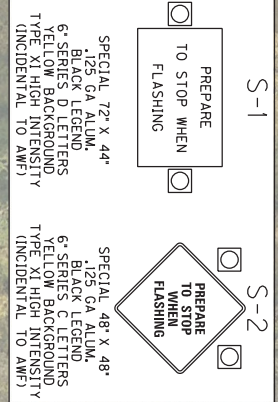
S-1

PREPARE TO STOP WHEN FLASHING

SPECIAL 72" X 44"
.125 GA ALUM.
BLACK LEGEND
6" SERIES D LETTERS
YELLOW BACKGROUND
TYPE XI HIGH INTENSITY
(INCIDENTAL TO AWF)

S-2

PREPARE TO STOP WHEN FLASHING

SPECIAL 48" X 48"
.125 GA ALUM.
BLACK LEGEND
6" SERIES C LETTERS
YELLOW BACKGROUND
TYPE XI HIGH INTENSITY
(INCIDENTAL TO AWF)